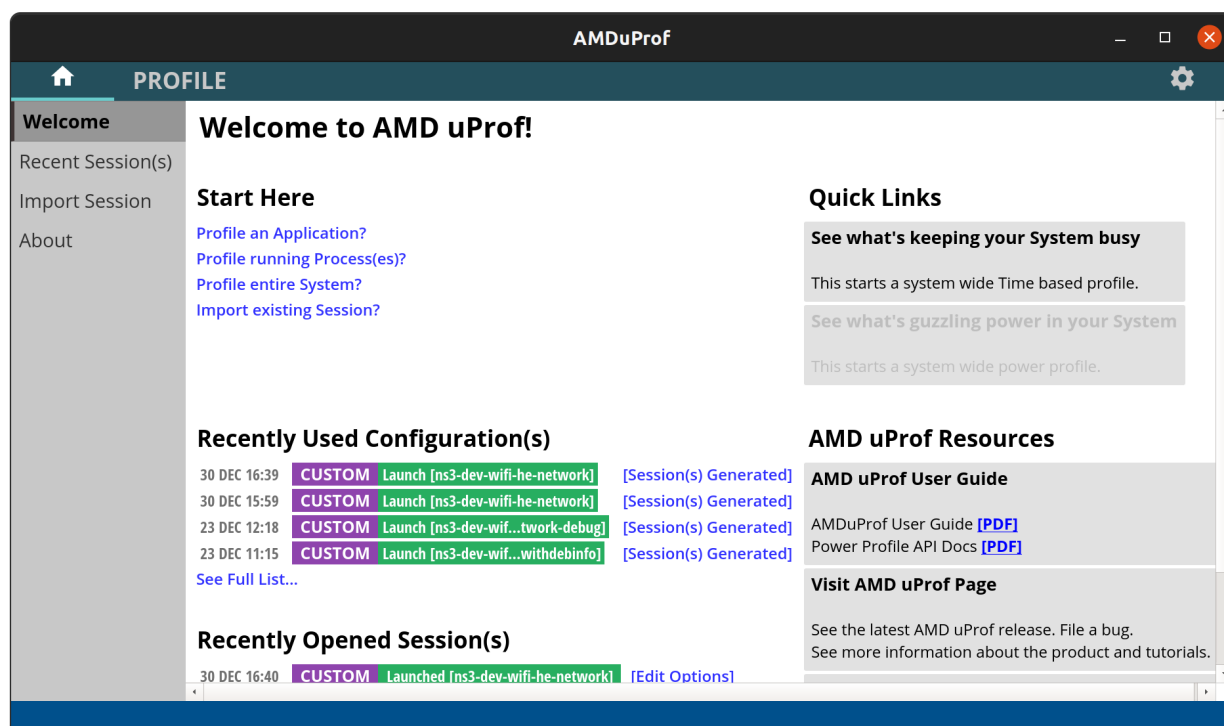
AMDuProf

PROFILE

Welcome
Recent Session(s)
Import Session
About

Welcome to AMD uProf!

Start Here
Profile an Application?
Profile running Process(es)?
Profile entire System?
Import existing Session?

Quick Links
See what's keeping your System busy
This starts a system wide Time based profile.
See what's guzzling power in your System
This starts a system wide power profile.

Recently Used Configuration(s)
30 DEC 16:39 CUSTOM Launch [ns3-dev-wifi-he-network] [Session(s) Generated]
30 DEC 15:59 CUSTOM Launch [ns3-dev-wifi-he-network] [Session(s) Generated]
23 DEC 12:18 CUSTOM Launch [ns3-dev-wif...twork-debug] [Session(s) Generated]
23 DEC 11:15 CUSTOM Launch [ns3-dev-wif...withdebinfo] [Session(s) Generated]
See Full List...

AMD uProf Resources
AMD uProf User Guide
AMDuProf User Guide [PDF]
Power Profile API Docs [PDF]
Visit AMD uProf Page
See the latest AMD uProf release. File a bug.
See more information about the product and tutorials.

Recently Opened Session(s)
30 DEC 16:40 CUSTOM Launched [ns3-dev-wifi-he-network] [Edit Options]